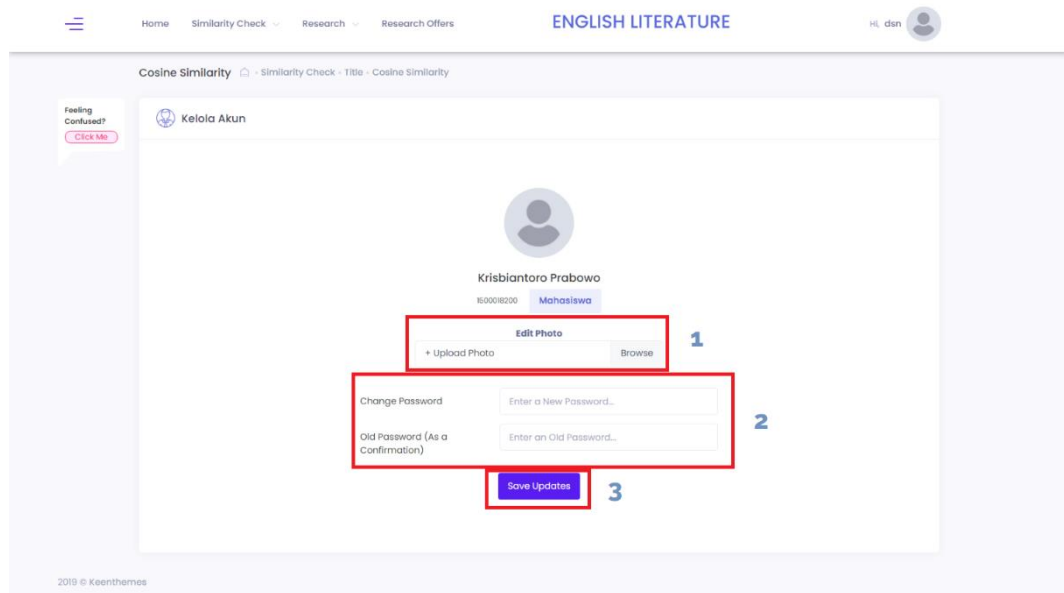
Home Similarity Check Research Research Offers

ENGLISH LITERATURE

Hi, dsn

Cosine Similarity - Similarity Check - Title - Cosine Similarity

Feeling Confused?
Click Me

Kelola Akun

Krisbiantoro Prabowo

1600018200 Mahasiswa

Edit Photo

+ Upload Photo Browse

1

Change Password Enter a New Password...

Old Password (As a Confirmation) Enter an Old Password...

2

Save Updates

3

2019 © Keenthemes